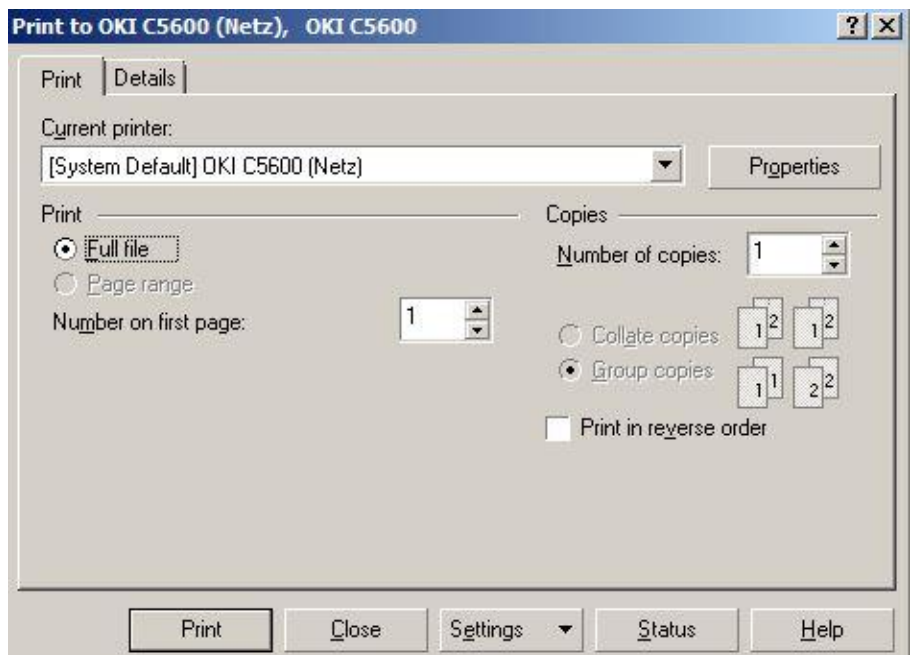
Print to OKI C5600 (Netz), OKI C5600

?
X

Print
Details

Current printer:
[System Default] OKI C5600 (Netz)
Properties

Print
Full file
Page range
Number on first page: 1

Copies
Number of copies: 1
Collate copies
Group copies
1 2 1 2
1 1 2 2
Print in reverse order

Print
Close
Settings
Status
Help